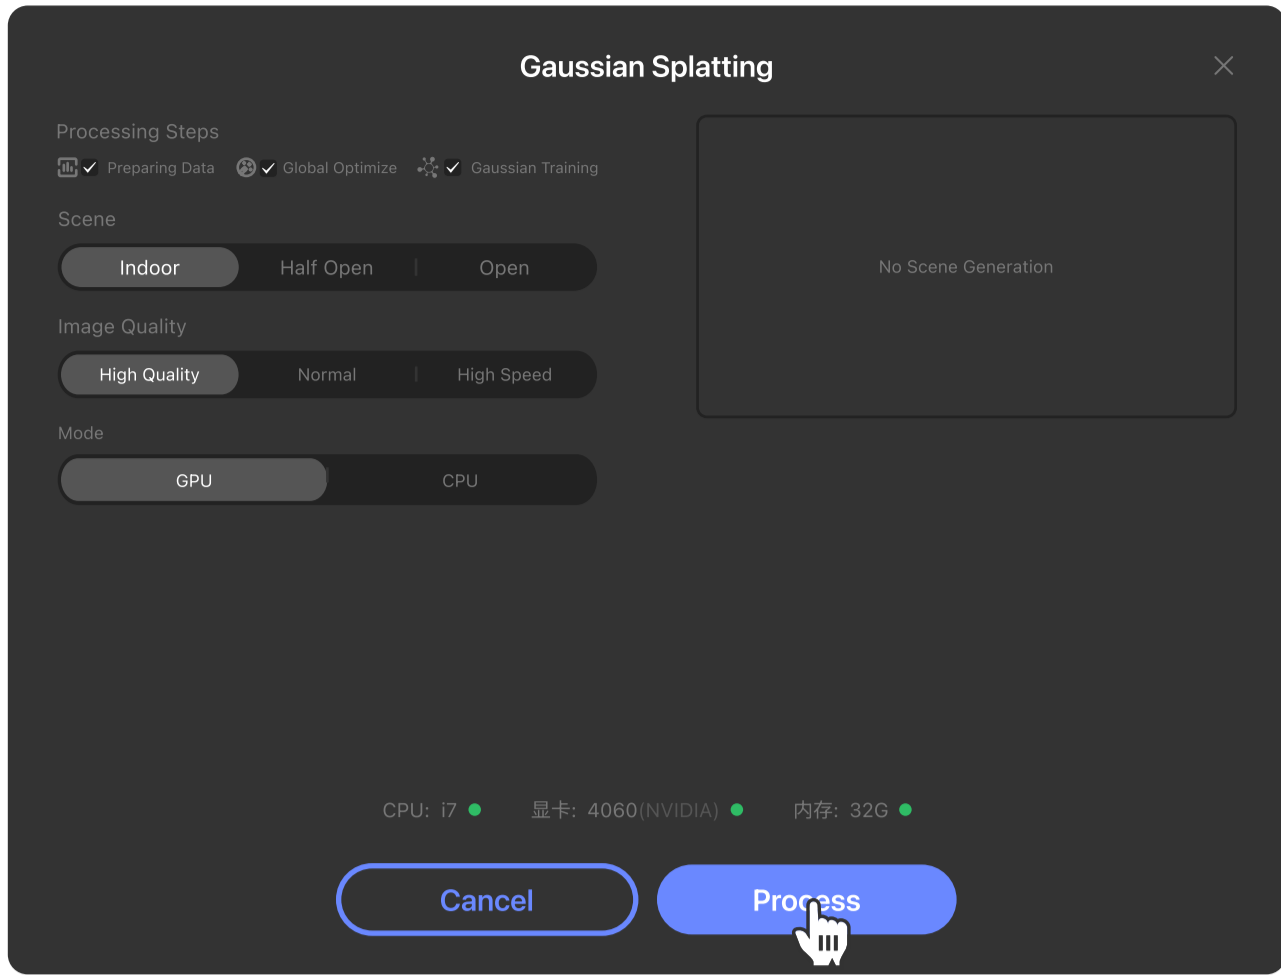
Gaussian Splatting

Processing Steps

Preparing Data Global Optimize Gaussian Training

Scene

Indoor | Half Open | Open

Image Quality

High Quality | Normal | High Speed

Mode

GPU | CPU

No Scene Generation

CPU: i7 显卡: 4060(NVIDIA) 内存: 32G

Cancel Process